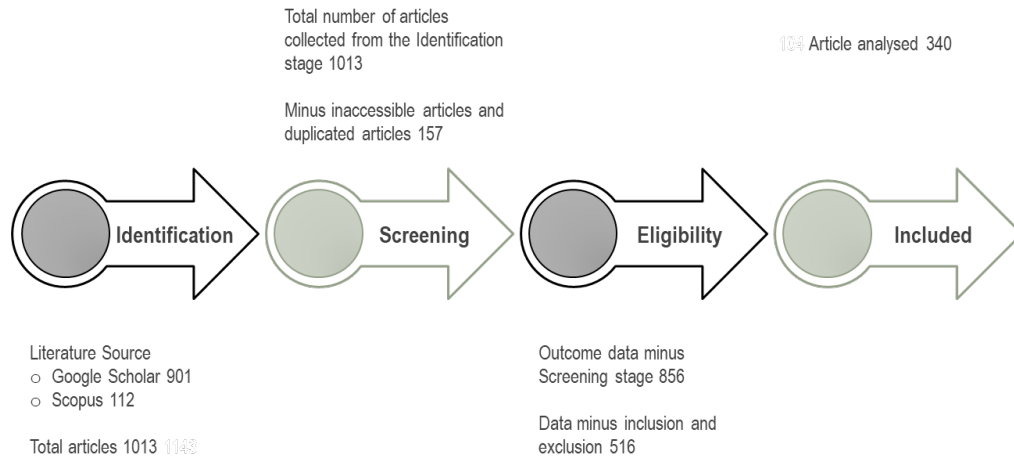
Total number of articles collected from the Identification stage 1013

Minus inaccessible articles and duplicated articles 157

104 Article analysed 340

Identification

Screening

Eligibility

Included

Literature Source
o Google Scholar 901
o Scopus 112

Total articles 1013 1143

Outcome data minus Screening stage 856

Data minus inclusion and exclusion 516